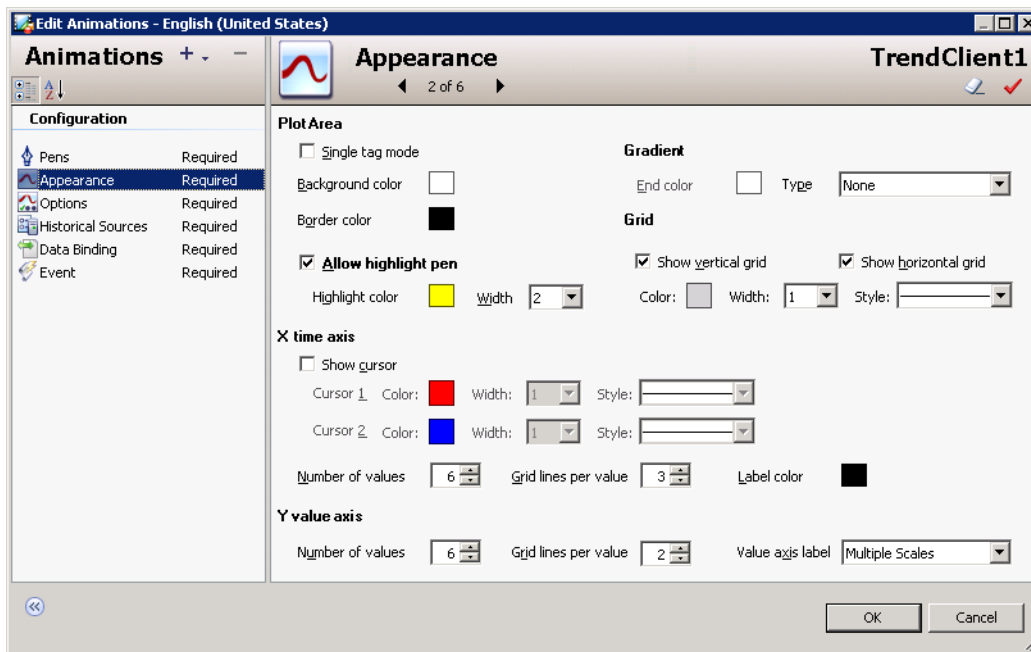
Edit Animations - English (United States)

Animations + -

Configuration

Pens Required
Appearance Required
Options Required
Historical Sources Required
Data Binding Required
Event Required

Appearance
2 of 6

TrendClient1

Plot Area
Single tag mode
Background color
Border color
Allow highlight pen
Highlight color
Width 2

Gradient
End color
Type None

Grid
Show vertical grid
Show horizontal grid
Color:
Width: 1
Style:

X time axis
Show cursor
Cursor 1 Color: Width: 1 Style:
Cursor 2 Color: Width: 1 Style:
Number of values 6
Grid lines per value 3
Label color

Y value axis
Number of values 6
Grid lines per value 2
Value axis label Multiple Scales

OK
Cancel